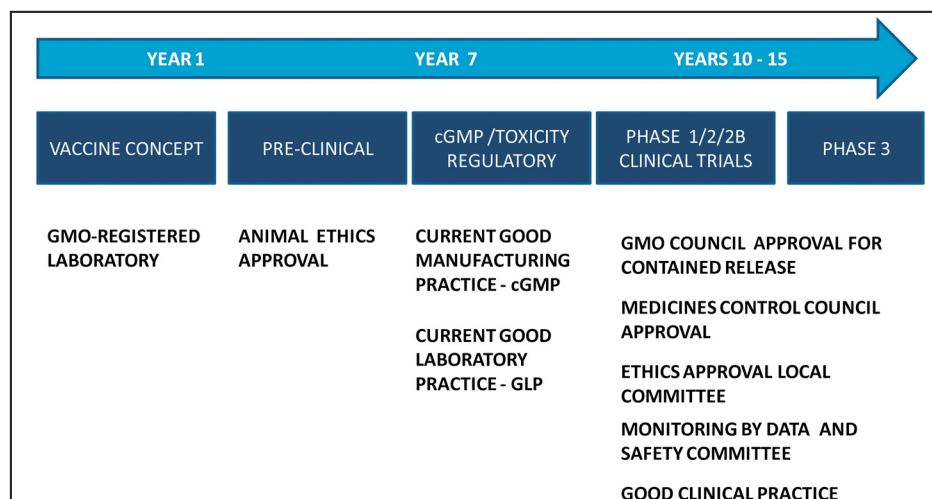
YEAR 1 YEAR 7 YEARS 10 - 15

VACCINE CONCEPT

PRE-CLINICAL

cGMP /TOXICITY REGULATORY

PHASE 1/2/2B CLINICAL TRIALS

PHASE 3

GMO-REGISTERED LABORATORY

ANIMAL ETHICS APPROVAL

CURRENT GOOD MANUFACTURING PRACTICE - cGMP

CURRENT GOOD LABORATORY PRACTICE - GLP

GMO COUNCIL APPROVAL FOR CONTAINED RELEASE

MEDICINES CONTROL COUNCIL APPROVAL

ETHICS APPROVAL LOCAL COMMITTEE

MONITORING BY DATA AND SAFETY COMMITTEE

GOOD CLINICAL PRACTICE